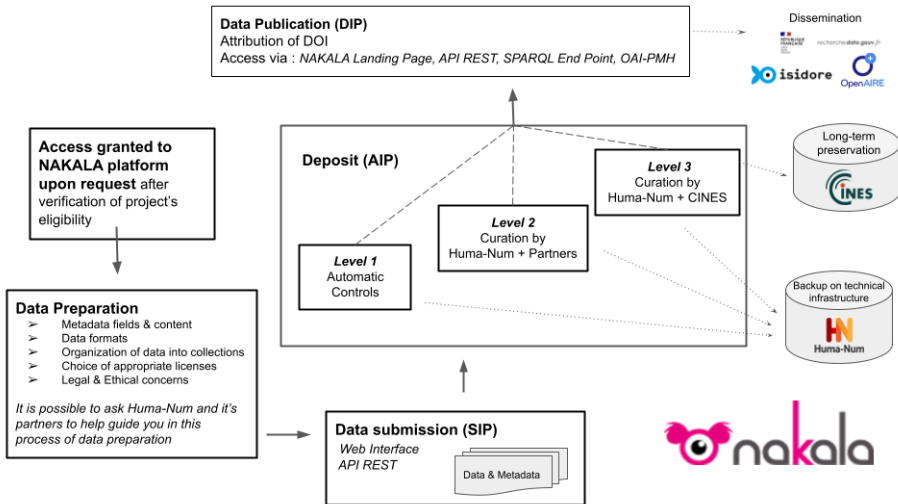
**Data Publication (DIP)**
Attribution of DOI
Access via : *NAKALA Landing Page, API REST, SPARQL End Point, OAI-PMH*

Dissemination
RÉPUBLIQUE FRANÇAISE
recherche.data.gouv.fr
isidore
OpenAIRE

**Access granted to NAKALA platform upon request** after verification of project's eligibility

**Deposit (AIP)**

*Level 1*
Automatic Controls

*Level 2*
Curation by Huma-Num + Partners

*Level 3*
Curation by Huma-Num + CINES

Long-term preservation
CINES

Backup on technical infrastructure
Huma-Num

**Data Preparation**
➢ Metadata fields & content
➢ Data formats
➢ Organization of data into collections
➢ Choice of appropriate licenses
➢ Legal & Ethical concerns

*It is possible to ask Huma-Num and it's partners to help guide you in this process of data preparation*

**Data submission (SIP)**
*Web Interface*
*API REST*

Data & Metadata

nakala